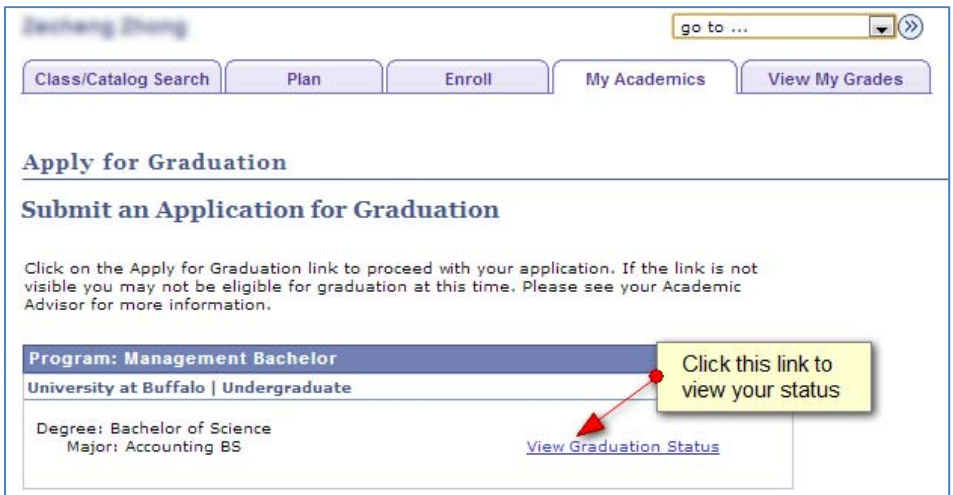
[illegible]

go to ...

Class/Catalog Search | Plan | Enroll | My Academics | View My Grades

Apply for Graduation

Submit an Application for Graduation

Click on the Apply for Graduation link to proceed with your application. If the link is not visible you may not be eligible for graduation at this time. Please see your Academic Advisor for more information.

Program: Management Bachelor

University at Buffalo | Undergraduate

Click this link to view your status

Degree: Bachelor of Science
Major: Accounting BS

View Graduation Status